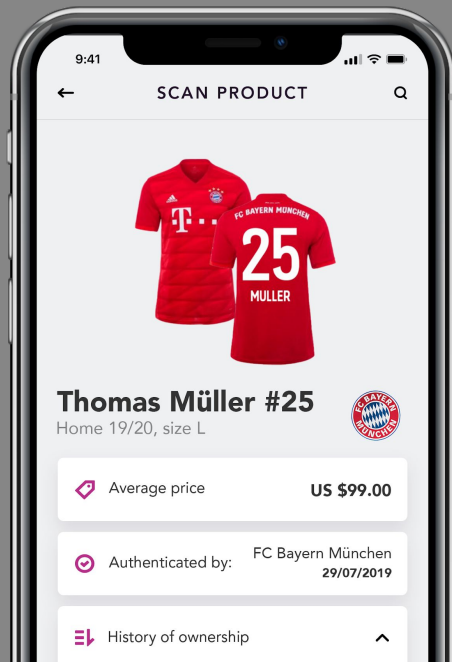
9:41

←

SCAN PRODUCT

T · · ·

FC BAYERN MÜNCHEN

25

MULLER

Thomas Müller #25

Home 19/20, size L

FC BAYERN MÜNCHEN

Average price

US $99.00

Authenticated by:

FC Bayern München

29/07/2019

History of ownership